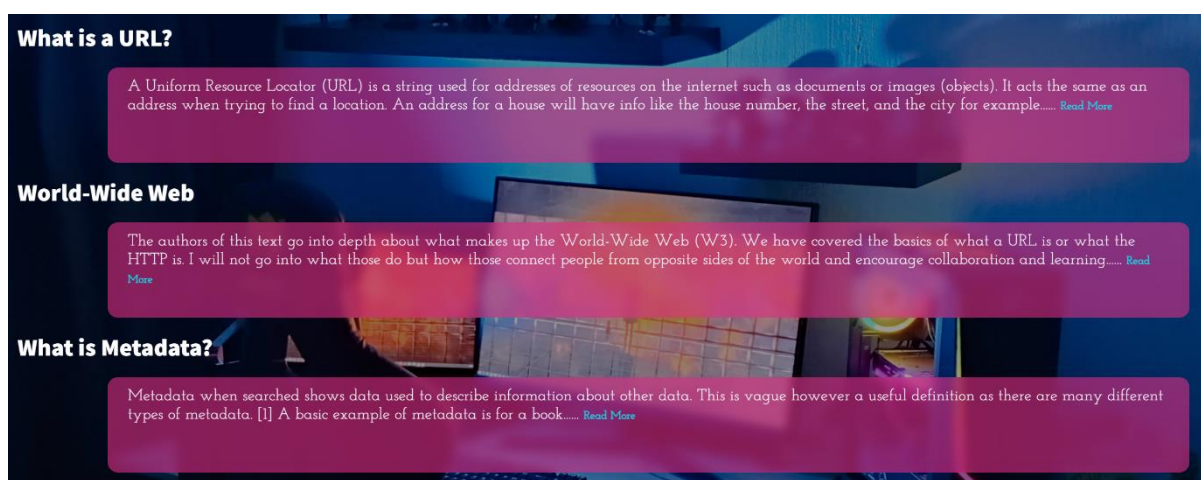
What is a URL?

A Uniform Resource Locator (URL) is a string used for addresses of resources on the internet such as documents or images (objects). It acts the same as an address when trying to find a location. An address for a house will have info like the house number, the street, and the city for example..... Read More

World-Wide Web

The authors of this text go into depth about what makes up the World-Wide Web (W3). We have covered the basics of what a URL is or what the HTTP is. I will not go into what those do but how those connect people from opposite sides of the world and encourage collaboration and learning..... Read More

What is Metadata?

Metadata when searched shows data used to describe information about other data. This is vague however a useful definition as there are many different types of metadata. [1] A basic example of metadata is for a book..... Read More